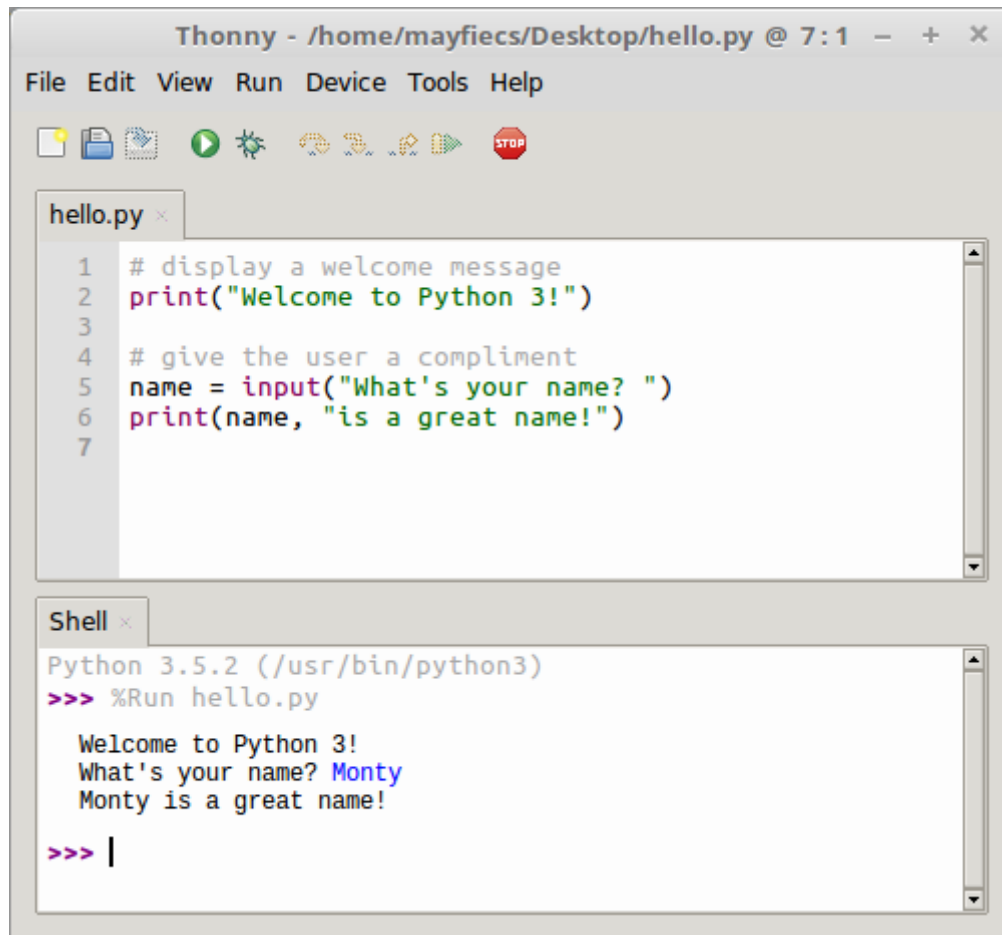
Thonny - /home/mayfiecs/Desktop/hello.py @ 7:1 – + ×

File Edit View Run Device Tools Help

STOP

hello.py ×

1 # display a welcome message
2 print("Welcome to Python 3!")
3
4 # give the user a compliment
5 name = input("What's your name? ")
6 print(name, "is a great name!")
7

Shell ×

Python 3.5.2 (/usr/bin/python3)
>>> %Run hello.py

Welcome to Python 3!
What's your name? Monty
Monty is a great name!

>>>